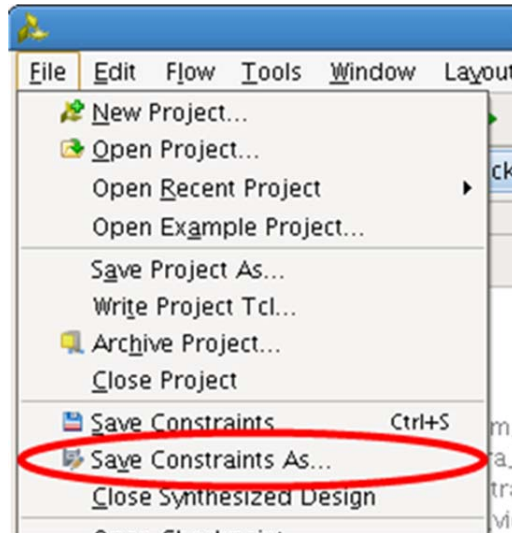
File Edit Flow Tools Window Layout

New Project...
Open Project...
Open Recent Project
Open Example Project...
Save Project As...
Write Project Tcl...
Archive Project...
Close Project
Save Constraints Ctrl+S
Save Constraints As...
Close Synthesized Design